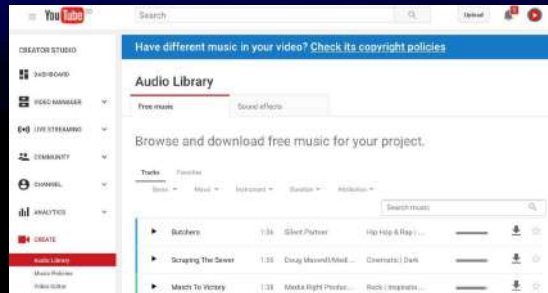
You Tube

Search

Upload

CREATOR STUDIO

DASHBOARD

VIDEO MANAGER

LIVE STREAMING

COMMUNITY

CHANNEL

ANALYTICS

CREATE

Audio Library

Music Policies

Video Editor

Have different music in your video? Check its copyright policies

Audio Library

Free music

Sound effects

Browse and download free music for your project.

Tracks

Favorites

Genre

Mood

Instrument

Duration

Attribution

Search music

| | | | | |
|---|---|---|---|---|
| ▶ | Butchers | 1:36 | Silent Partner | Hip Hop & Rap \| ... |
| ▶ | Scraping The Sewer | 1:55 | Doug Maxwell/Medi... | Cinematic \| Dark |
| ▶ | March To Victory | 1:38 | Media Right Produc... | Rock \| Inspiratio... |